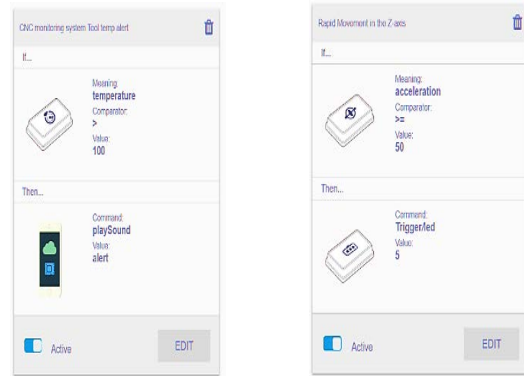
CNC monitoring system Tool temp alert

If...

Meaning:
temperature
Comparator:
>
Value:
100

Then...

Command:
playSound
Value:
alert

Active

EDIT

Rapid Movement in the Z-axes

If...

Meaning:
acceleration
Comparator:
>=
Value:
50

Then...

Command:
Triggerled
Value:
5

Active

EDIT